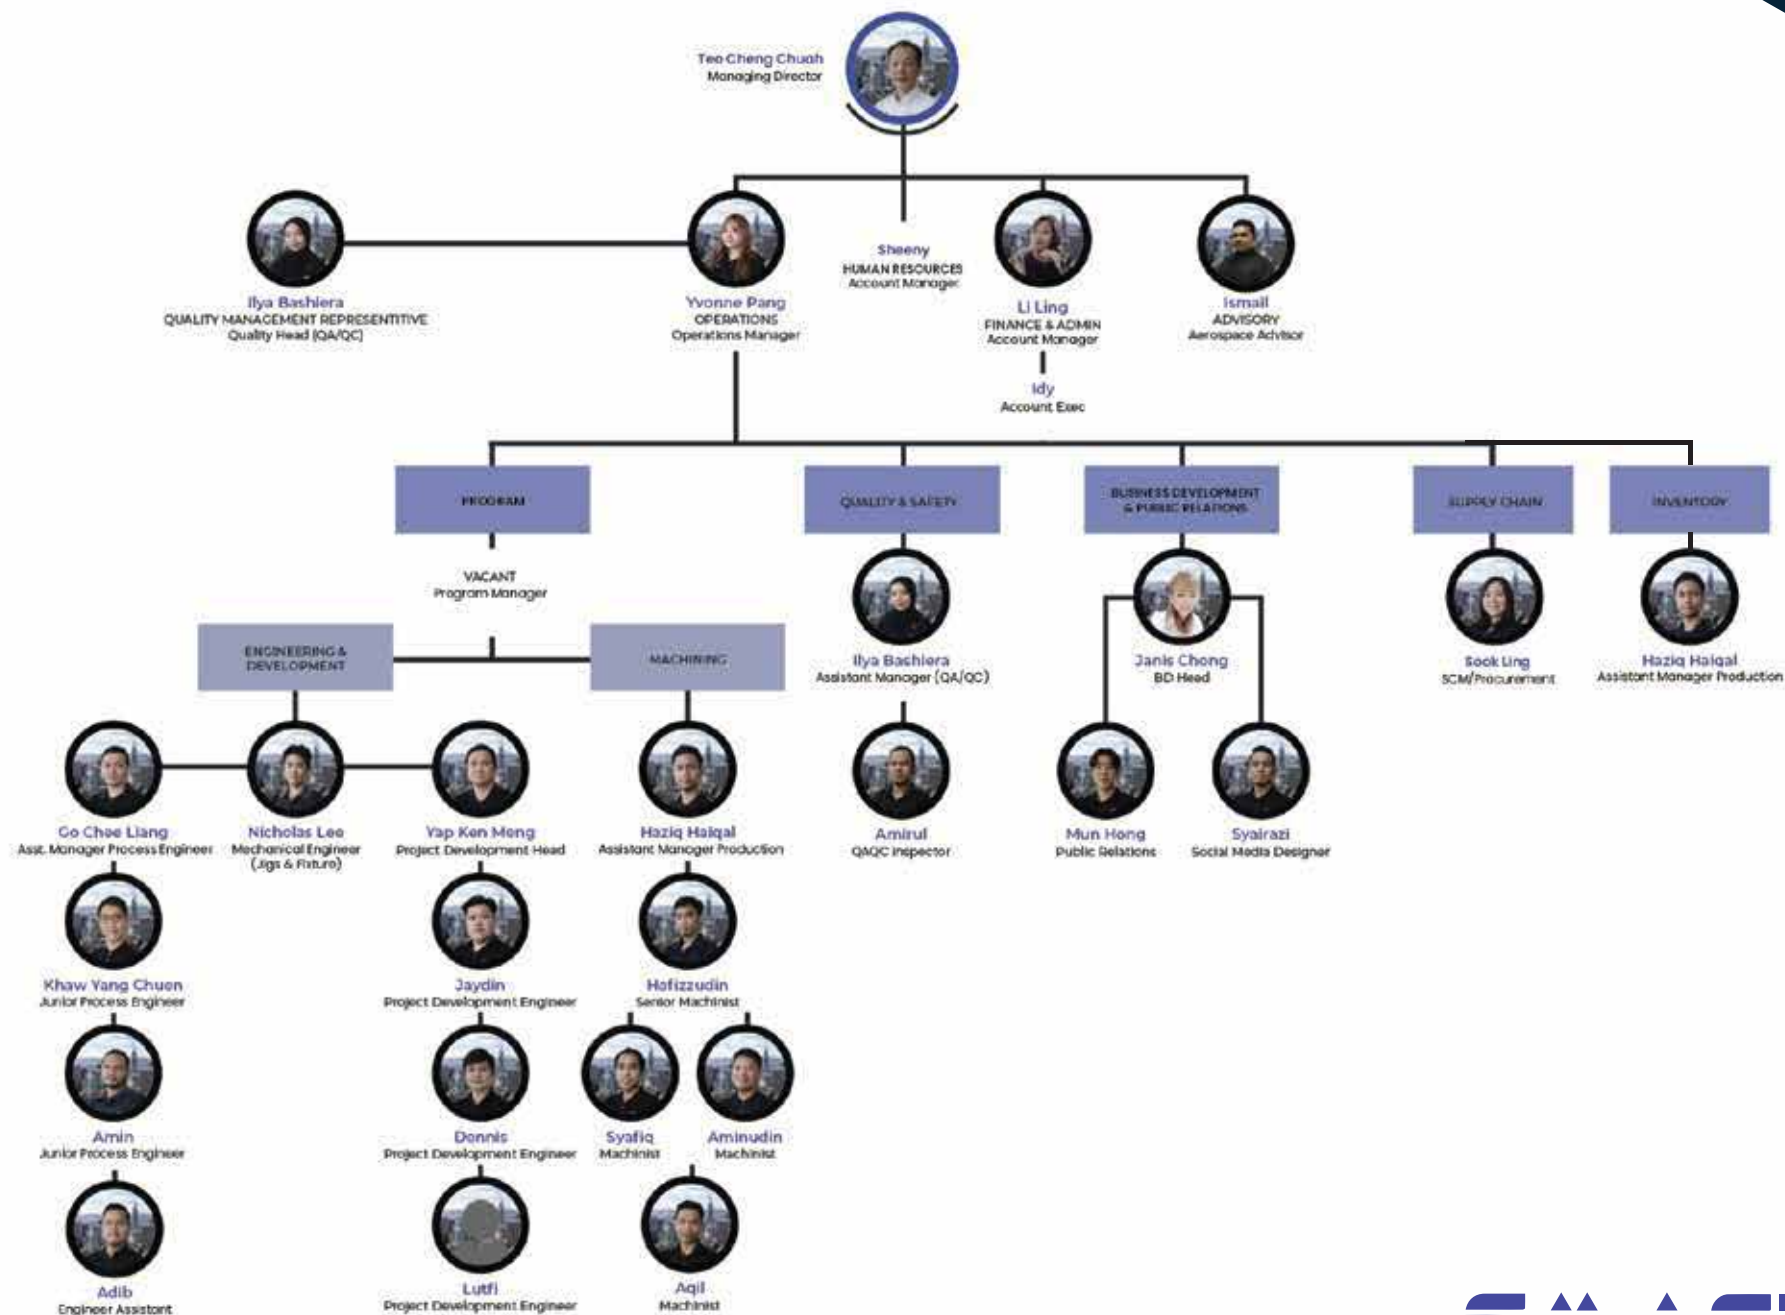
Teo Cheng Chuah
Managing Director

Ilya Bashiera
QUALITY MANAGEMENT REPRESENTITIVE
Quality Head (QA/QC)

Yvonne Pang
OPERATIONS
Operations Manager

Sheeny
HUMAN RESOURCES
Account Manager

Li Ling
FINANCE & ADMIN
Account Manager

Idy
Account Exec

Ismail
ADVISORY
Aerospace Advisor

PROGRAM

VACANT
Program Manager

QUALITY & SAFETY

BUSINESS DEVELOPMENT & PUBLIC RELATIONS

SUPPLY CHAIN

INVENTORY

ENGINEERING & DEVELOPMENT

MACHINING

Ilya Bashiera
Assistant Manager (QA/QC)

Janis Chong
BD Head

Sook Ling
SCM/Procurement

Haziq Haiqal
Assistant Manager Production

Go Chee Liang
Asst. Manager Process Engineer

Nicholas Lee
Mechanical Engineer (Jigs & Fixture)

Yap Ken Meng
Project Development Head

Haziq Haiqal
Assistant Manager Production

Amirul
QAQC Inspector

Mun Hong
Public Relations

Syairazi
Social Media Designer

Khaw Yang Chuen
Junior Process Engineer

Jaydin
Project Development Engineer

Hafizzudin
Senior Machinist

Amin
Junior Process Engineer

Dennis
Project Development Engineer

Syafiq
Machinist

Aminudin
Machinist

Adib
Engineer Assistant

Lutfi
Project Development Engineer

Aqil
Machinist